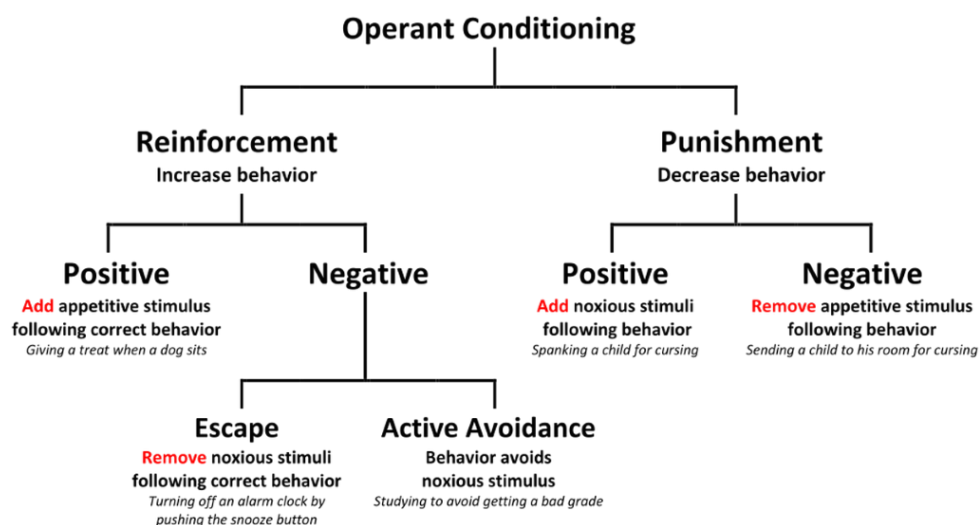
Operant Conditioning

Reinforcement
Increase behavior

Positive
Add appetitive stimulus following correct behavior
Giving a treat when a dog sits

Negative

Escape
Remove noxious stimuli following correct behavior
Turning off an alarm clock by pushing the snooze button

Active Avoidance
Behavior avoids noxious stimulus
Studying to avoid getting a bad grade

Punishment
Decrease behavior

Positive
Add noxious stimuli following behavior
Spanking a child for cursing

Negative
Remove appetitive stimulus following behavior
Sending a child to his room for cursing